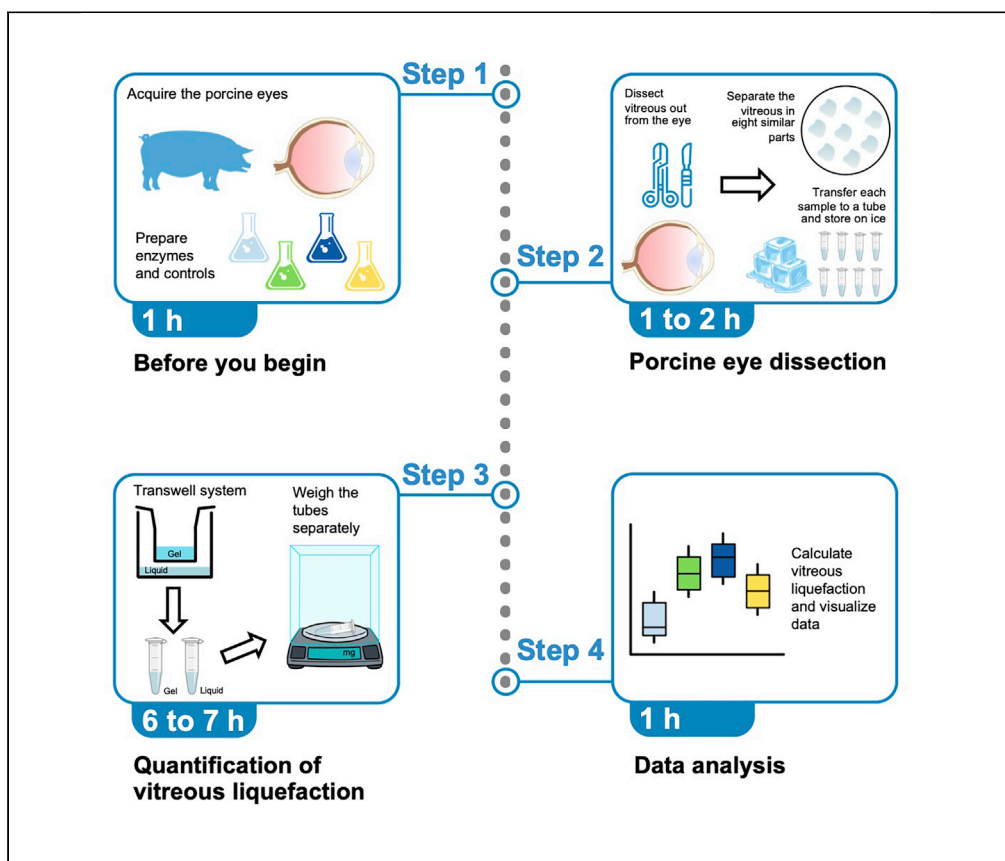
Step 1

Acquire the porcine eyes

Prepare enzymes and controls

1 h

Before you begin

Dissect vitreous out from the eye

Separate the vitreous in eight similar parts

Transfer each sample to a tube and store on ice

Step 2

1 to 2 h

Porcine eye dissection

Step 3

Transwell system

Gel

Liquid

Weigh the tubes separately

Gel Liquid

mg

6 to 7 h

Quantification of vitreous liquefaction

Calculate vitreous liquefaction and visualize data

Step 4

1 h

Data analysis